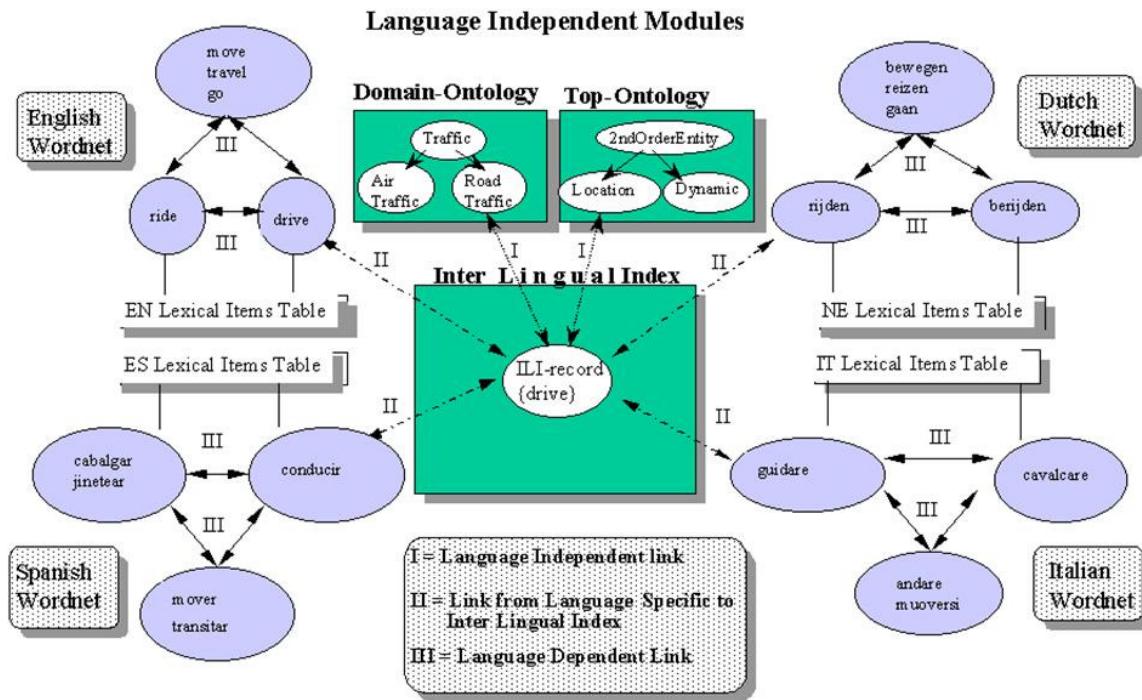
Language Independent Modules

English Wordnet

move
travel
go

III

ride

drive

III

Domain-Ontology

Traffic

Air Traffic

Road Traffic

Top-Ontology

2ndOrderEntity

Location

Dynamic

Dutch Wordnet

bewegen
reizen
gaan

III

rijden

berijden

III

II

I

I

II

Inter Lingual Index

EN Lexical Items Table

NE Lexical Items Table

ES Lexical Items Table

ILI-record
{drive}

IT Lexical Items Table

II

II

III

cabalgar
jinetear

conducir

III

guidare

cavalcare

III

III

mover
transitar

andare
muoversi

Spanish Wordnet

Italian Wordnet

I = Language Independent link

II = Link from Language Specific to Inter Lingual Index

III = Language Dependent Link